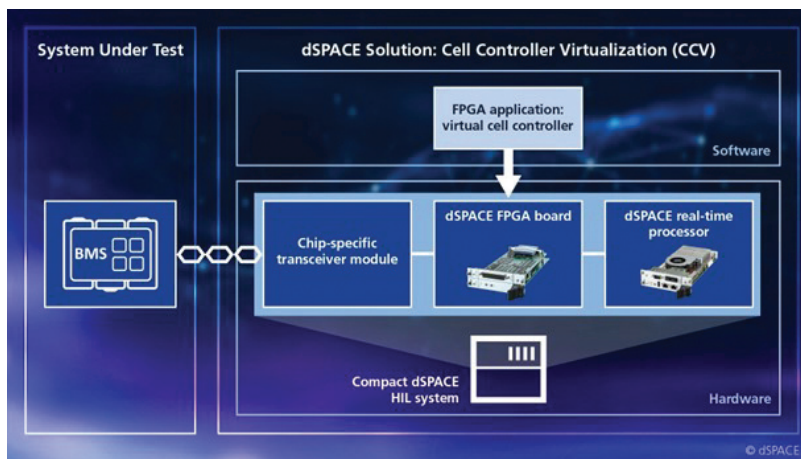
System Under Test

dSPACE Solution: Cell Controller Virtualization (CCV)

FPGA application: virtual cell controller

Software

BMS

Chip-specific transceiver module

dSPACE FPGA board

dSPACE real-time processor

Compact dSPACE HIL system

Hardware

© dSPACE